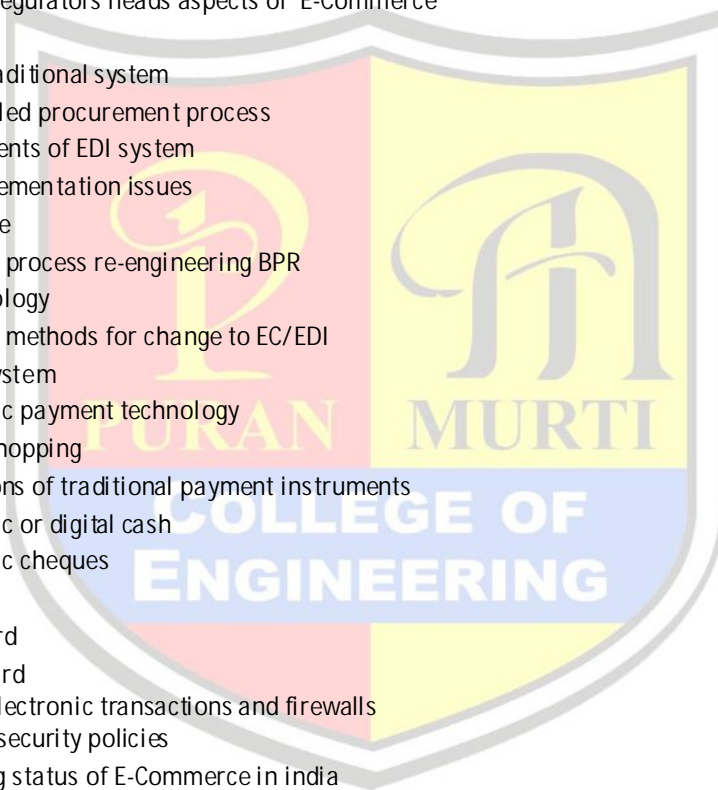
egulators heads aspects of E-Commerce

aditional system
led procurement process
ents of EDI system
ementation issues
e
process re-engineering BPR
ology
methods for change to EC/EDI
ystem
c payment technology
hopping
ons of traditional payment instruments
c or digital cash
c cheques

rd
rd
lectronic transactions and firewalls
security policies
g status of E-Commerce in india

PURAN MURTI
COLLEGE OF
ENGINEERING